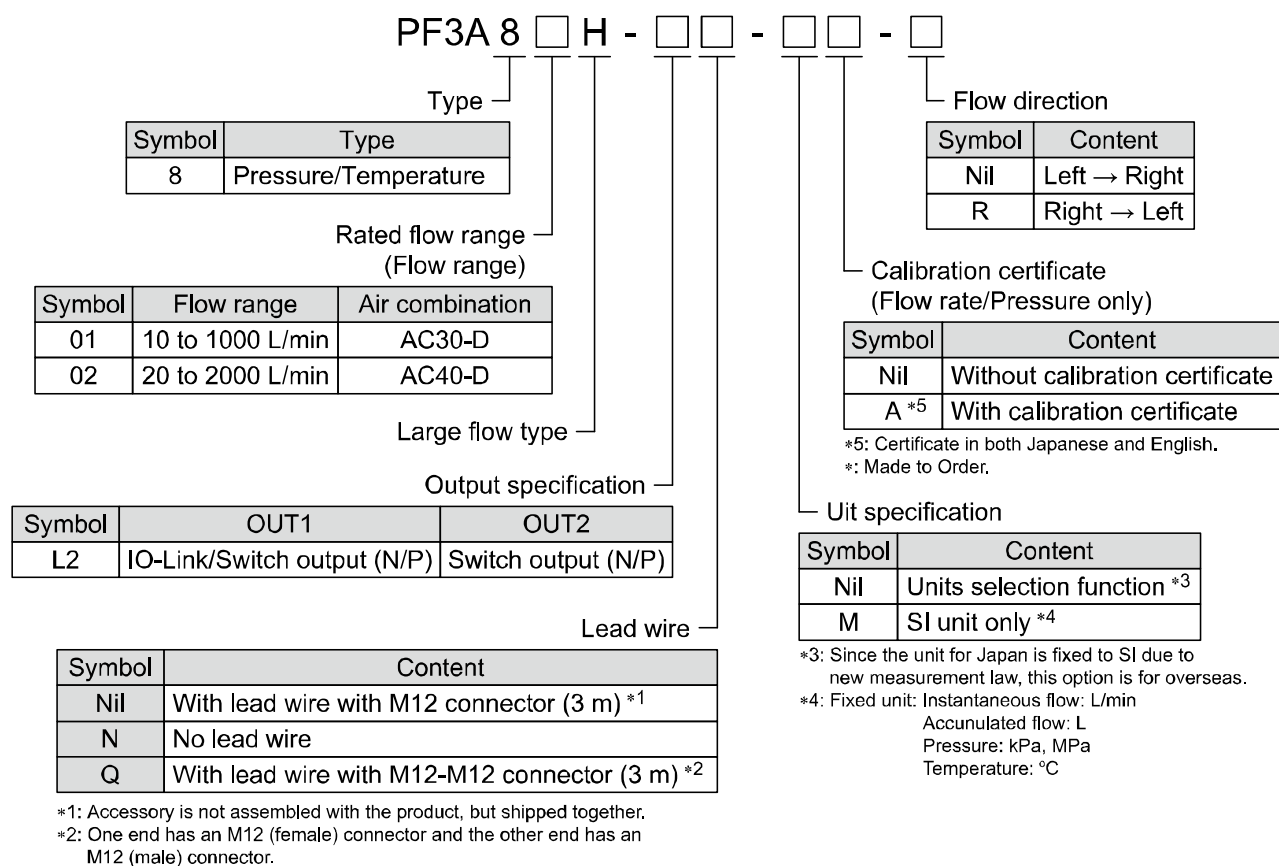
PF3A 8 □ H - □□ - □□ - □

Type

| Symbol | Type |
|---|---|
| 8 | Pressure/Temperature |

Rated flow range (Flow range)

| Symbol | Flow range | Air combination |
|---|---|---|
| 01 | 10 to 1000 L/min | AC30-D |
| 02 | 20 to 2000 L/min | AC40-D |

Large flow type

Output specification

| Symbol | OUT1 | OUT2 |
|---|---|---|
| L2 | IO-Link/Switch output (N/P) | Switch output (N/P) |

Lead wire

| Symbol | Content |
|---|---|
| Nil | With lead wire with M12 connector (3 m) *1 |
| N | No lead wire |
| Q | With lead wire with M12-M12 connector (3 m) *2 |

*1: Accessory is not assembled with the product, but shipped together.
*2: One end has an M12 (female) connector and the other end has an M12 (male) connector.

Flow direction

| Symbol | Content |
|---|---|
| Nil | Left → Right |
| R | Right → Left |

Calibration certificate (Flow rate/Pressure only)

| Symbol | Content |
|---|---|
| Nil | Without calibration certificate |
| A *5 | With calibration certificate |

*5: Certificate in both Japanese and English.
*: Made to Order.

Uit specification

| Symbol | Content |
|---|---|
| Nil | Units selection function *3 |
| M | SI unit only *4 |

*3: Since the unit for Japan is fixed to SI due to new measurement law, this option is for overseas.
*4: Fixed unit: Instantaneous flow: L/min
Accunulated flow: L
Pressure: kPa, MPa
Temperature: °C